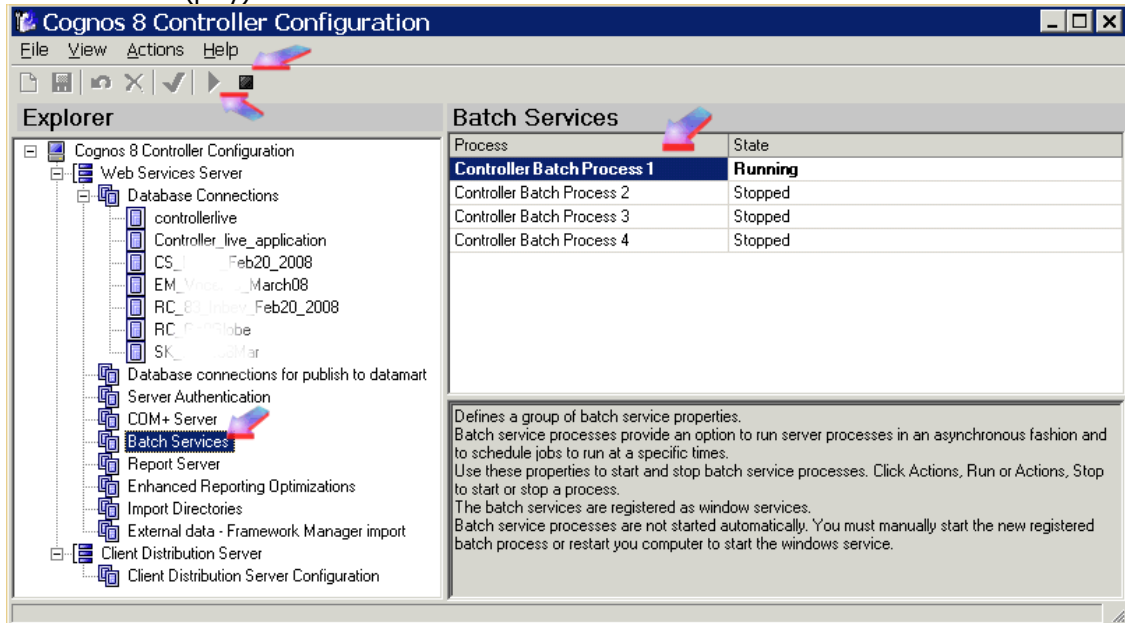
Cognos 8 Controller Configuration

File View Actions Help

Explorer

Cognos 8 Controller Configuration
Web Services Server
Database Connections
controllerlive
Controller_live_application
CS_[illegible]Feb20_2008
EM_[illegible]March08
RC_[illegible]Feb20_2008
RC_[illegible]obe
SK_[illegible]Mar
Database connections for publish to datamart
Server Authentication
COM+ Server
Batch Services
Report Server
Enhanced Reporting Optimizations
Import Directories
External data - Framework Manager import
Client Distribution Server
Client Distribution Server Configuration

Batch Services

| Process | State |
|---|---|
| Controller Batch Process 1 | Running |
| Controller Batch Process 2 | Stopped |
| Controller Batch Process 3 | Stopped |
| Controller Batch Process 4 | Stopped |

Defines a group of batch service properties.
Batch service processes provide an option to run server processes in an asynchronous fashion and to schedule jobs to run at a specific times.
Use these properties to start and stop batch service processes. Click Actions, Run or Actions, Stop to start or stop a process.
The batch services are registered as window services.
Batch service processes are not started automatically. You must manually start the new registered batch process or restart you computer to start the windows service.